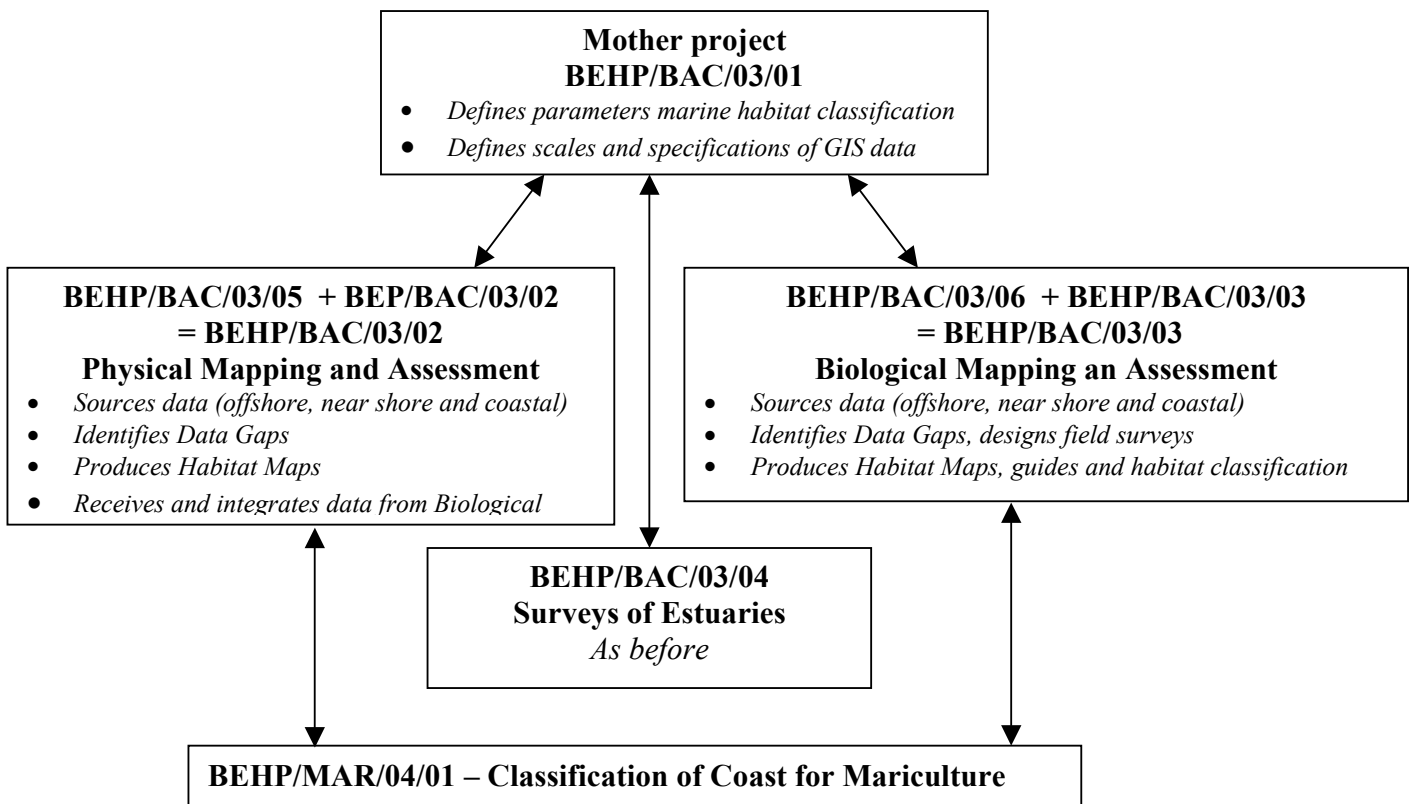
**Mother project**
**BEHP/BAC/03/01**

- *Defines parameters marine habitat classification*
- *Defines scales and specifications of GIS data*

**BEHP/BAC/03/05 + BEP/BAC/03/02**
**= BEHP/BAC/03/02**
**Physical Mapping and Assessment**

- *Sources data (offshore, near shore and coastal)*
- *Identifies Data Gaps*
- *Produces Habitat Maps*
- *Receives and integrates data from Biological*

**BEHP/BAC/03/06 + BEHP/BAC/03/03**
**= BEHP/BAC/03/03**
**Biological Mapping an Assessment**

- *Sources data (offshore, near shore and coastal)*
- *Identifies Data Gaps, designs field surveys*
- *Produces Habitat Maps, guides and habitat classification*

**BEHP/BAC/03/04**
**Surveys of Estuaries**
*As before*

**BEHP/MAR/04/01 – Classification of Coast for Mariculture**